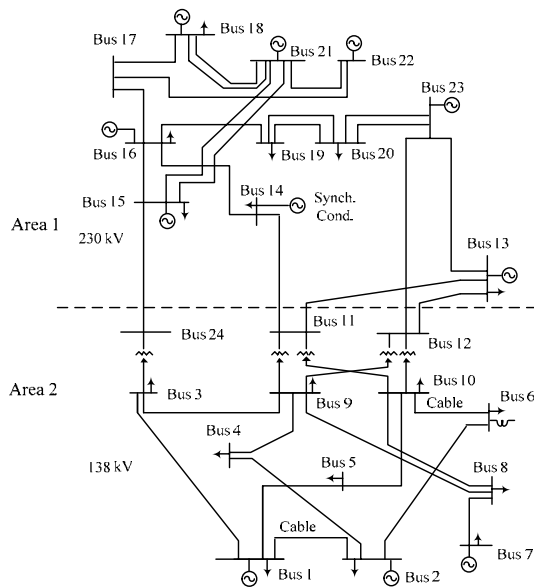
Bus 18
Bus 17
Bus 21
Bus 22
Bus 23
Bus 16
Bus 19
Bus 20
Bus 15
Bus 14
Synch.
Cond.
Area 1
230 kV
Bus 13
Bus 24
Bus 11
Bus 12
Area 2
Bus 3
Bus 9
Bus 10
Cable
Bus 6
Bus 4
138 kV
Bus 5
Bus 8
Cable
Bus 7
Bus 1
Bus 2